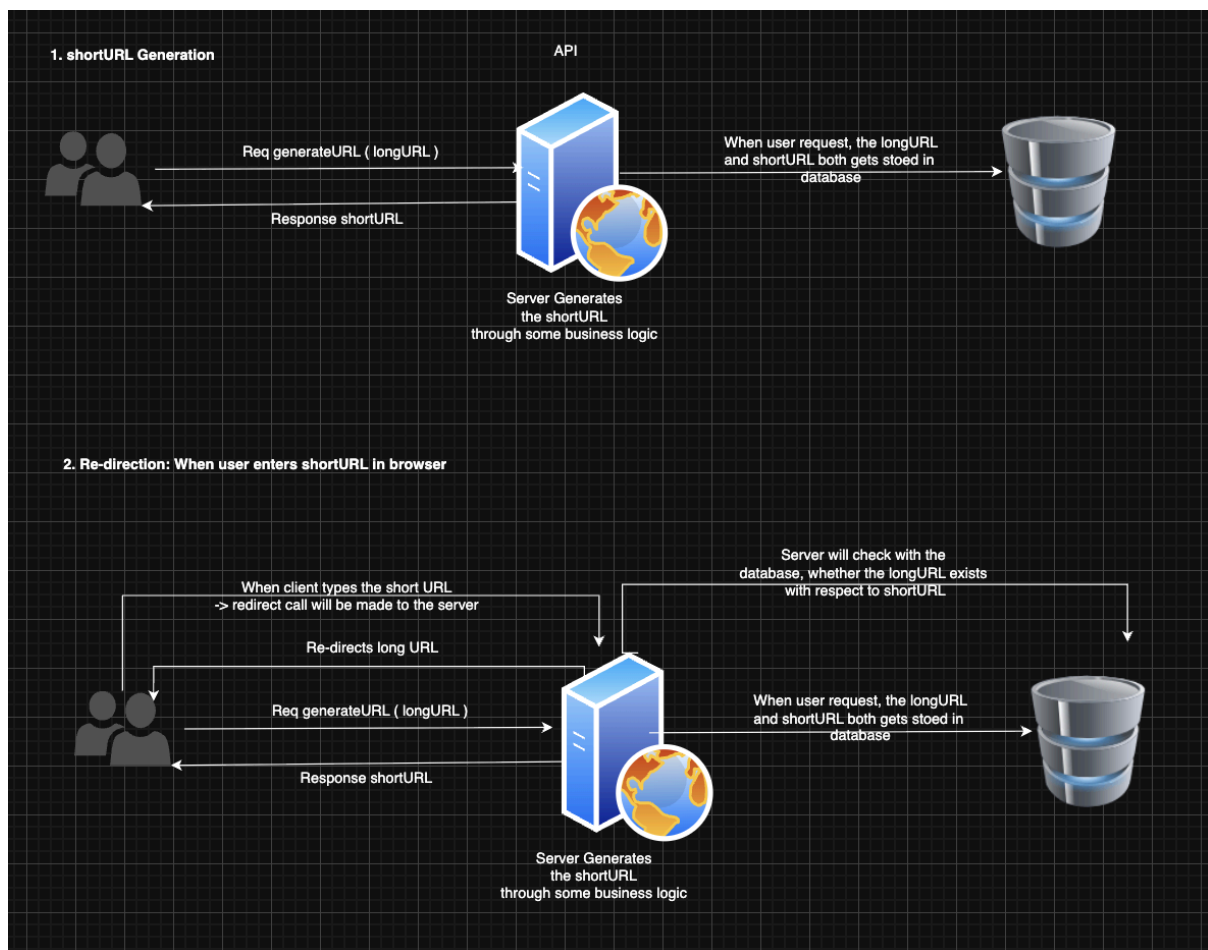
1. shortURL Generation

API

Req generateURL ( longURL )

Response shortURL

When user request, the longURL and shortURL both gets stoed in database

Server Generates the shortURL through some business logic

2. Re-direction: When user enters shortURL in browser

When client types the short URL -> redirect call will be made to the server

Server will check with the database, whether the longURL exists with respect to shortURL

Re-directs long URL

Req generateURL ( longURL )

Response shortURL

When user request, the longURL and shortURL both gets stoed in database

Server Generates the shortURL through some business logic